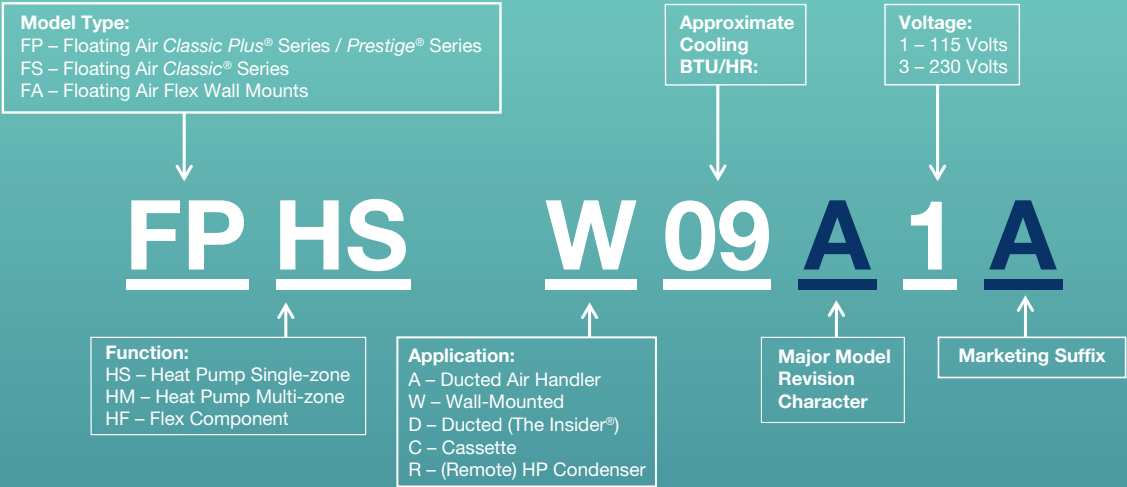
Model Type:
FP – Floating Air Classic Plus® Series / Prestige® Series
FS – Floating Air Classic® Series
FA – Floating Air Flex Wall Mounts

Approximate Cooling BTU/HR:

Voltage:
1 – 115 Volts
3 – 230 Volts

FP HS W 09 A 1 A

Function:
HS – Heat Pump Single-zone
HM – Heat Pump Multi-zone
HF – Flex Component

Application:
A – Ducted Air Handler
W – Wall-Mounted
D – Ducted (The Insider®)
C – Cassette
R – (Remote) HP Condenser

Major Model Revision Character

Marketing Suffix